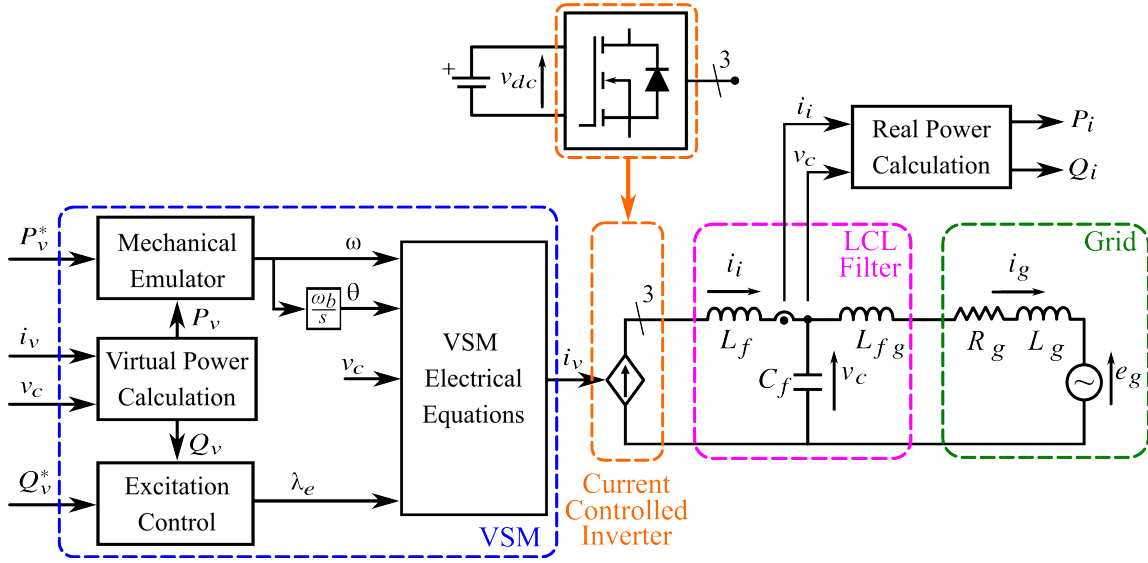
+
$v_{dc}$
3
$i_i$
$v_c$
Real Power Calculation
$P_i$
$Q_i$
$P_v^*$
Mechanical Emulator
ω
$\frac{\omega_b}{s}$
θ
$P_v$
$i_v$
$v_c$
Virtual Power Calculation
$Q_v$
$Q_v^*$
Excitation Control
$\lambda_e$
$v_c$
VSM Electrical Equations
$i_v$
VSM
3
Current Controlled Inverter
$i_i$
$L_f$
LCL Filter
$L_{fg}$
$C_f$
$v_c$
Grid
$i_g$
$R_g$
$L_g$
$e_g$